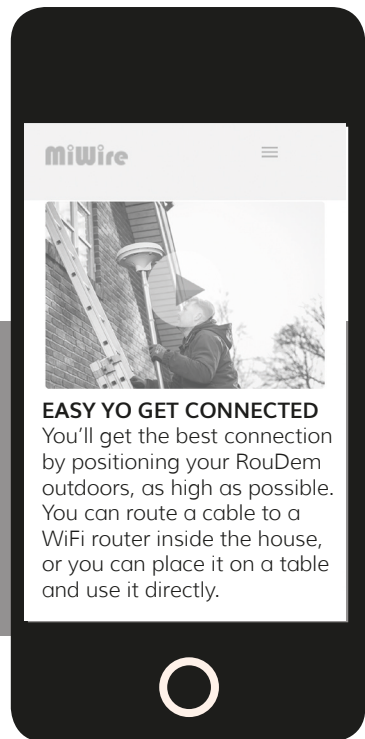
MiWire

EASY YO GET CONNECTED
You'll get the best connection by positioning your RouDem outdoors, as high as possible. You can route a cable to a WiFi router inside the house, or you can place it on a table and use it directly.